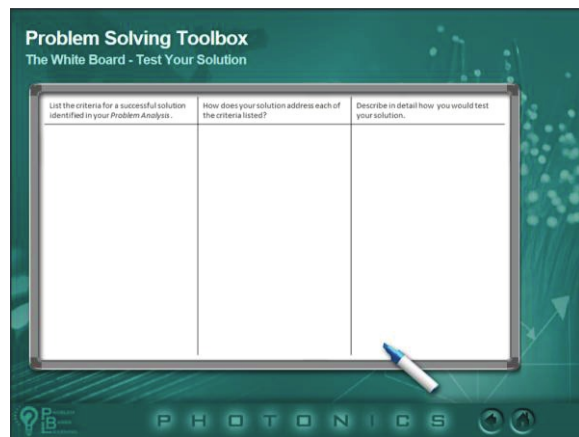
Problem Solving Toolbox
The White Board - Test Your Solution

| List the criteria for a successful solution identified in your *Problem Analysis*. | How does your solution address each of the criteria listed? | Describe in detail how you would test your solution. |
|---|---|---|
| | | |

P B
PHOTONICS